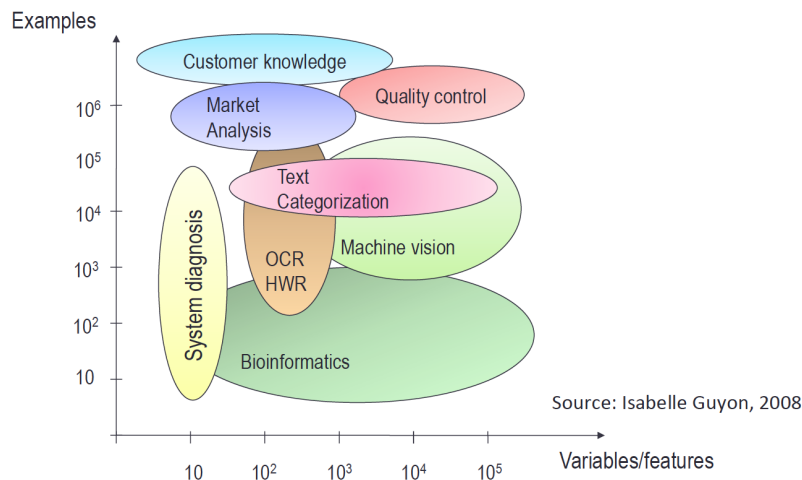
Examples

$10^6$
$10^5$
$10^4$
$10^3$
$10^2$
10

Customer knowledge

Market Analysis

Quality control

Text Categorization

Machine vision

OCR HWR

System diagnosis

Bioinformatics

Source: Isabelle Guyon, 2008

10
$10^2$
$10^3$
$10^4$
$10^5$

Variables/features